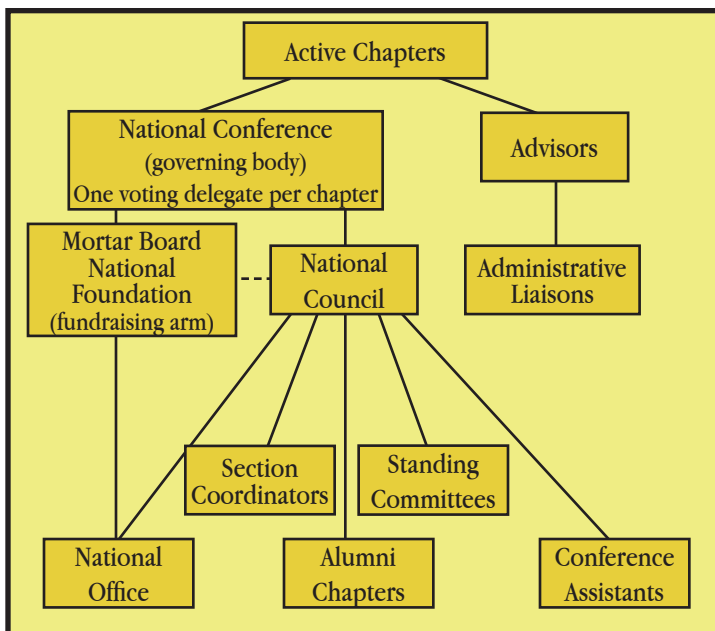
Active Chapters

National Conference
(governing body)
One voting delegate per chapter

Advisors

Mortar Board
National
Foundation
(fundraising arm)

National
Council

Administrative
Liaisons

Section
Coordinators

Standing
Committees

National
Office

Alumni
Chapters

Conference
Assistants